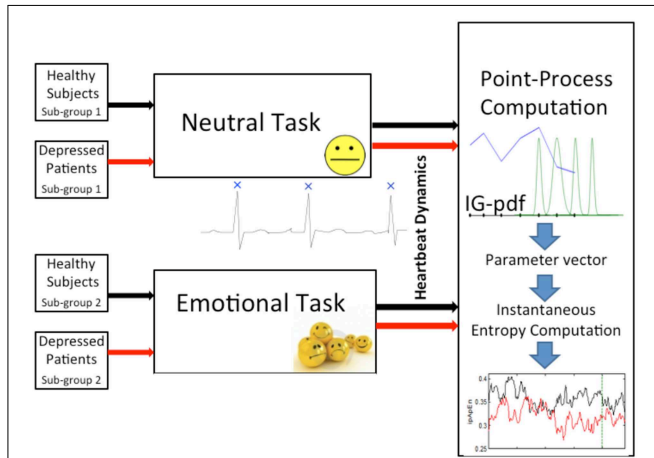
Healthy Subjects Sub-group 1

Depressed Patients Sub-group 1

Neutral Task

Healthy Subjects Sub-group 2

Depressed Patients Sub-group 2

Emotional Task

Heartbeat Dynamics

Point-Process Computation

IG-pdf

Parameter vector

Instantaneous Entropy Computation

ipApEn

0.4

0.35

0.3

0.25